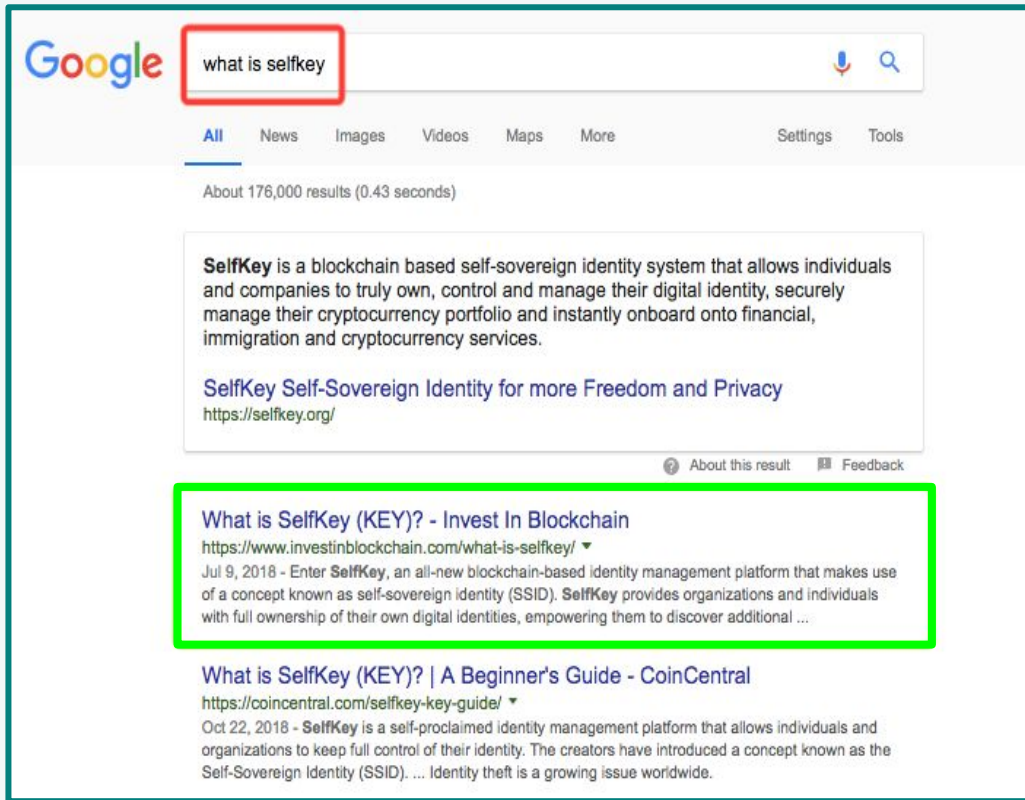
Google

what is selfkey

All News Images Videos Maps More Settings Tools

About 176,000 results (0.43 seconds)

SelfKey is a blockchain based self-sovereign identity system that allows individuals and companies to truly own, control and manage their digital identity, securely manage their cryptocurrency portfolio and instantly onboard onto financial, immigration and cryptocurrency services.

SelfKey Self-Sovereign Identity for more Freedom and Privacy
https://selfkey.org/

About this result Feedback

What is SelfKey (KEY)? - Invest In Blockchain
https://www.investinblockchain.com/what-is-selfkey/
Jul 9, 2018 - Enter SelfKey, an all-new blockchain-based identity management platform that makes use of a concept known as self-sovereign identity (SSID). SelfKey provides organizations and individuals with full ownership of their own digital identities, empowering them to discover additional ...

What is SelfKey (KEY)? | A Beginner's Guide - CoinCentral
https://coincentral.com/selfkey-key-guide/
Oct 22, 2018 - SelfKey is a self-proclaimed identity management platform that allows individuals and organizations to keep full control of their identity. The creators have introduced a concept known as the Self-Sovereign Identity (SSID). ... Identity theft is a growing issue worldwide.